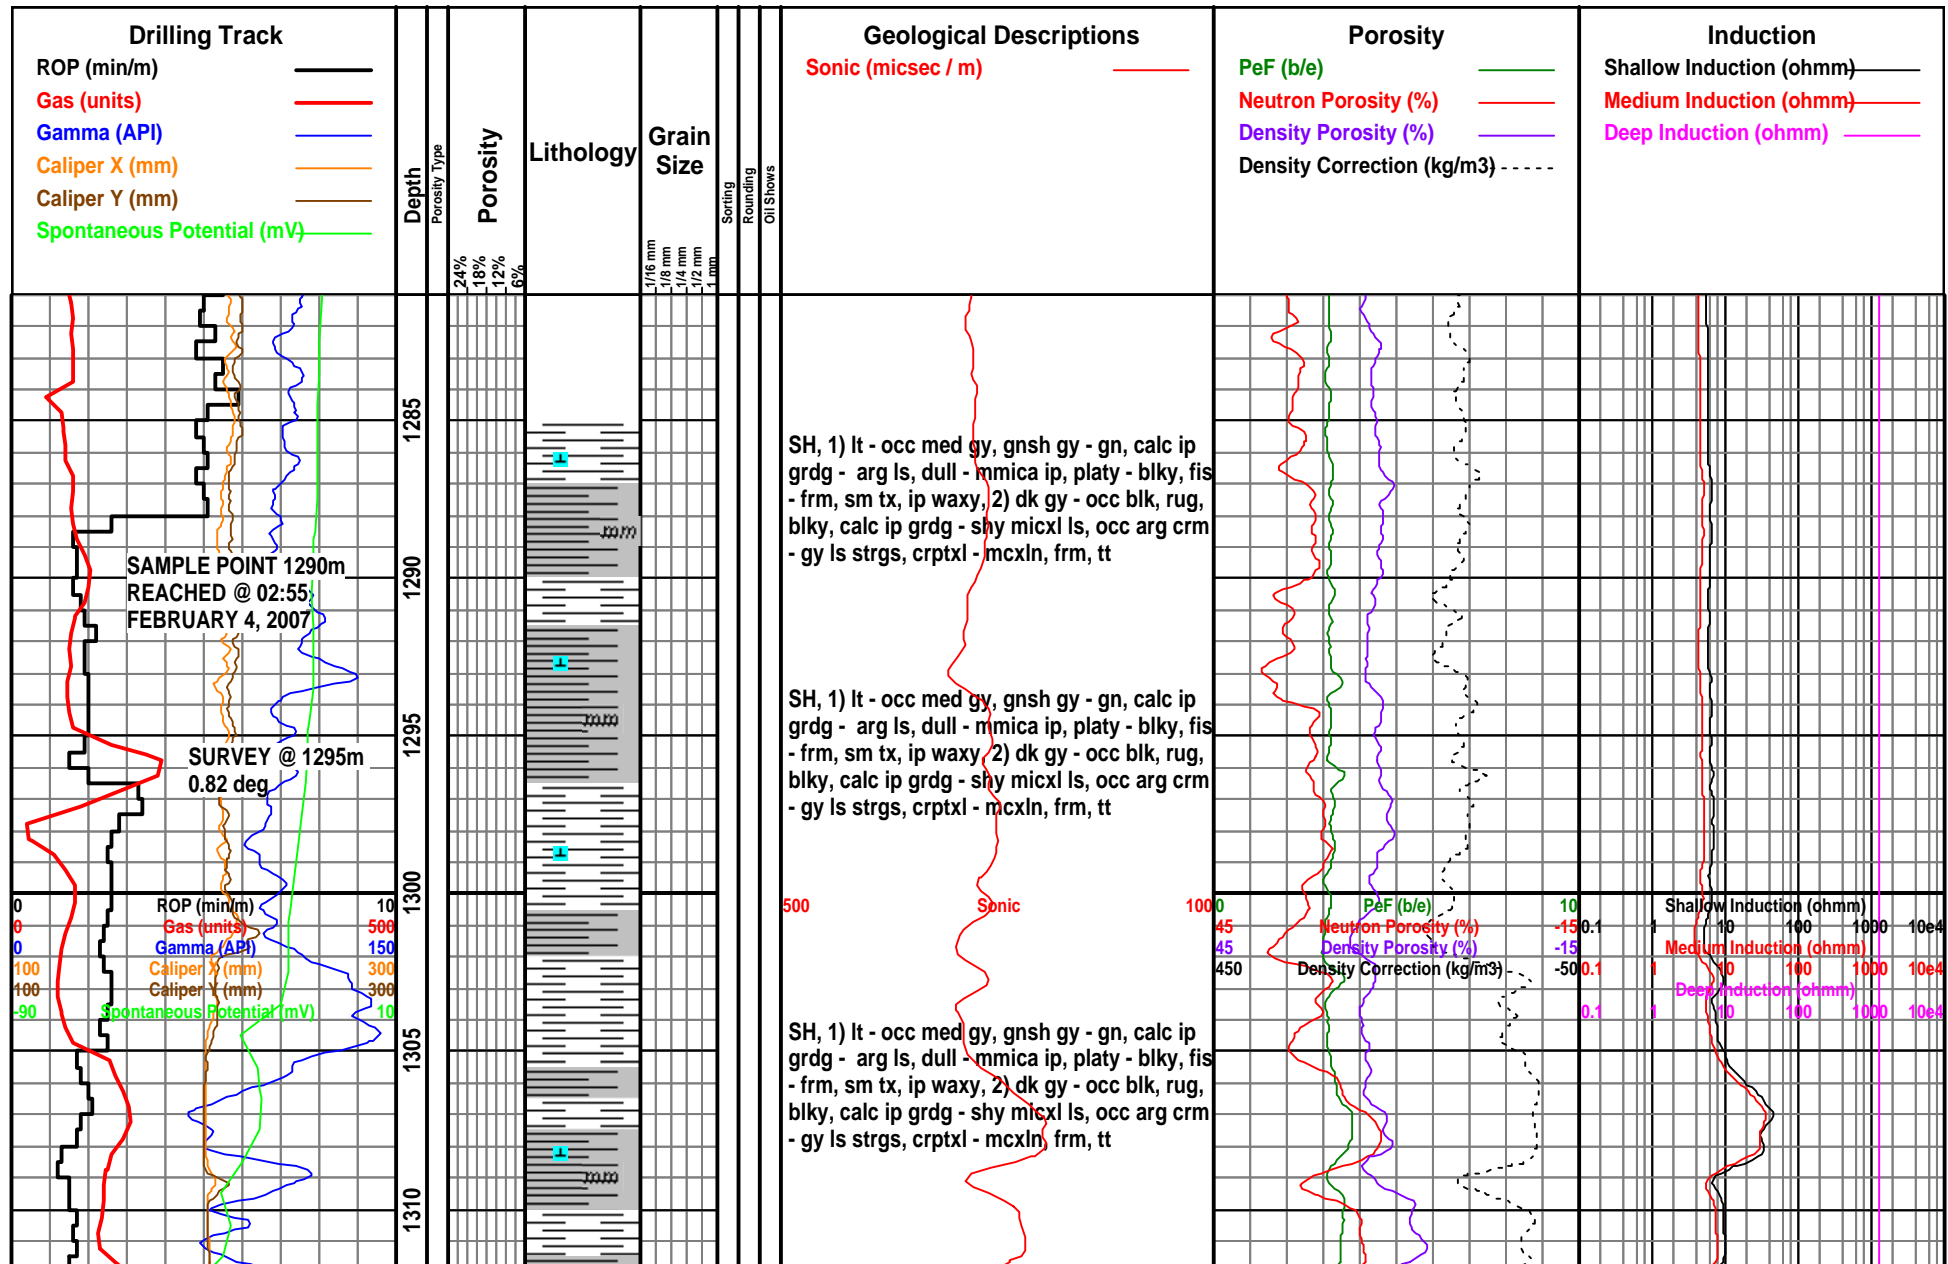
Drilling Track
ROP (min/m)
Gas (units)
Gamma (API)
Caliper X (mm)
Caliper Y (mm)
Spontaneous Potential (mV)

Depth

Porosity Type

Porosity
24% 18% 12% 6%

Lithology

Grain Size
1/16 mm 1/8 mm 1/4 mm 1/2 mm 1 mm

Sorting

Rounding

Oil Shows

Geological Descriptions
Sonic (micsec / m)

Porosity
PeF (b/e)
Neutron Porosity (%)
Density Porosity (%)
Density Correction (kg/m3)

Induction
Shallow Induction (ohmm)
Medium Induction (ohmm)
Deep Induction (ohmm)

1285

SH, 1) lt - occ med gy, gnsh gy - gn, calc ip grdg - arg ls, dull - mmica ip, platy - blky, fis - frm, sm tx, ip waxy, 2) dk gy - occ blk, rug, blky, calc ip grdg - shy micxl ls, occ arg crm - gy ls strgs, crptxl - mcxln, frm, tt

SAMPLE POINT 1290m
REACHED @ 02:55
FEBRUARY 4, 2007

1290

SH, 1) lt - occ med gy, gnsh gy - gn, calc ip grdg - arg ls, dull - mmica ip, platy - blky, fis - frm, sm tx, ip waxy, 2) dk gy - occ blk, rug, blky, calc ip grdg - shy micxl ls, occ arg crm - gy ls strgs, crptxl - mcxln, frm, tt

1295

SURVEY @ 1295m
0.82 deg

1300

| 0 | ROP (min/m) | 10 |
|---|---|---|
| 0 | Gas (units) | 500 |
| 0 | Gamma (API) | 150 |
| 100 | Caliper X (mm) | 300 |
| 100 | Caliper Y (mm) | 300 |
| -90 | Spontaneous Potential (mV) | 10 |

500 Sonic 100

| 0 | PeF (b/e) | 10 |
|---|---|---|
| 45 | Neutron Porosity (%) | -15 |
| 45 | Density Porosity (%) | -15 |
| 450 | Density Correction (kg/m3) | -50 |

Shallow Induction (ohmm)
0.1 1 10 100 1000 10e4
Medium Induction (ohmm)
0.1 1 10 100 1000 10e4
Deep Induction (ohmm)
0.1 1 10 100 1000 10e4

1305

SH, 1) lt - occ med gy, gnsh gy - gn, calc ip grdg - arg ls, dull - mmica ip, platy - blky, fis - frm, sm tx, ip waxy, 2) dk gy - occ blk, rug, blky, calc ip grdg - shy micxl ls, occ arg crm - gy ls strgs, crptxl - mcxln, frm, tt

1310